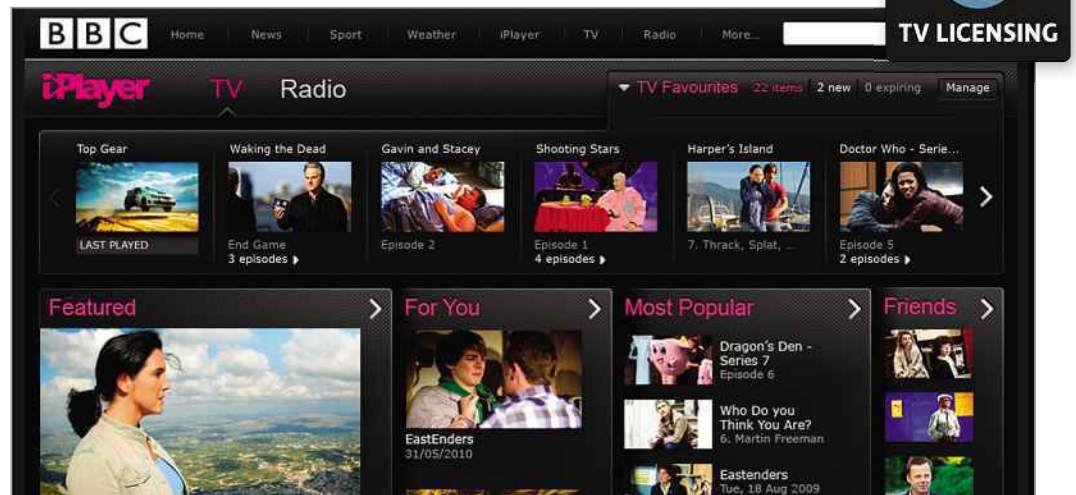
BBC Home News Sport Weather iPlayer TV Radio More...

TV LICENSING

iPlayer TV Radio

TV Favourites 22 items 2 new 0 expiring Manage

Top Gear
LAST PLAYED

Waking the Dead
End Game
3 episodes

Gavin and Stacey
Episode 2

Shooting Stars
Episode 1
4 episodes

Harper's Island
7. Thrack, Splat, ...

Doctor Who - Serie...
Episode 5
2 episodes

Featured

For You
EastEnders
31/05/2010

Most Popular
Dragon's Den - Series 7
Episode 6
Who Do you Think You Are?
6. Martin Freeman
Eastenders
Tue, 18 Aug 2009

Friends